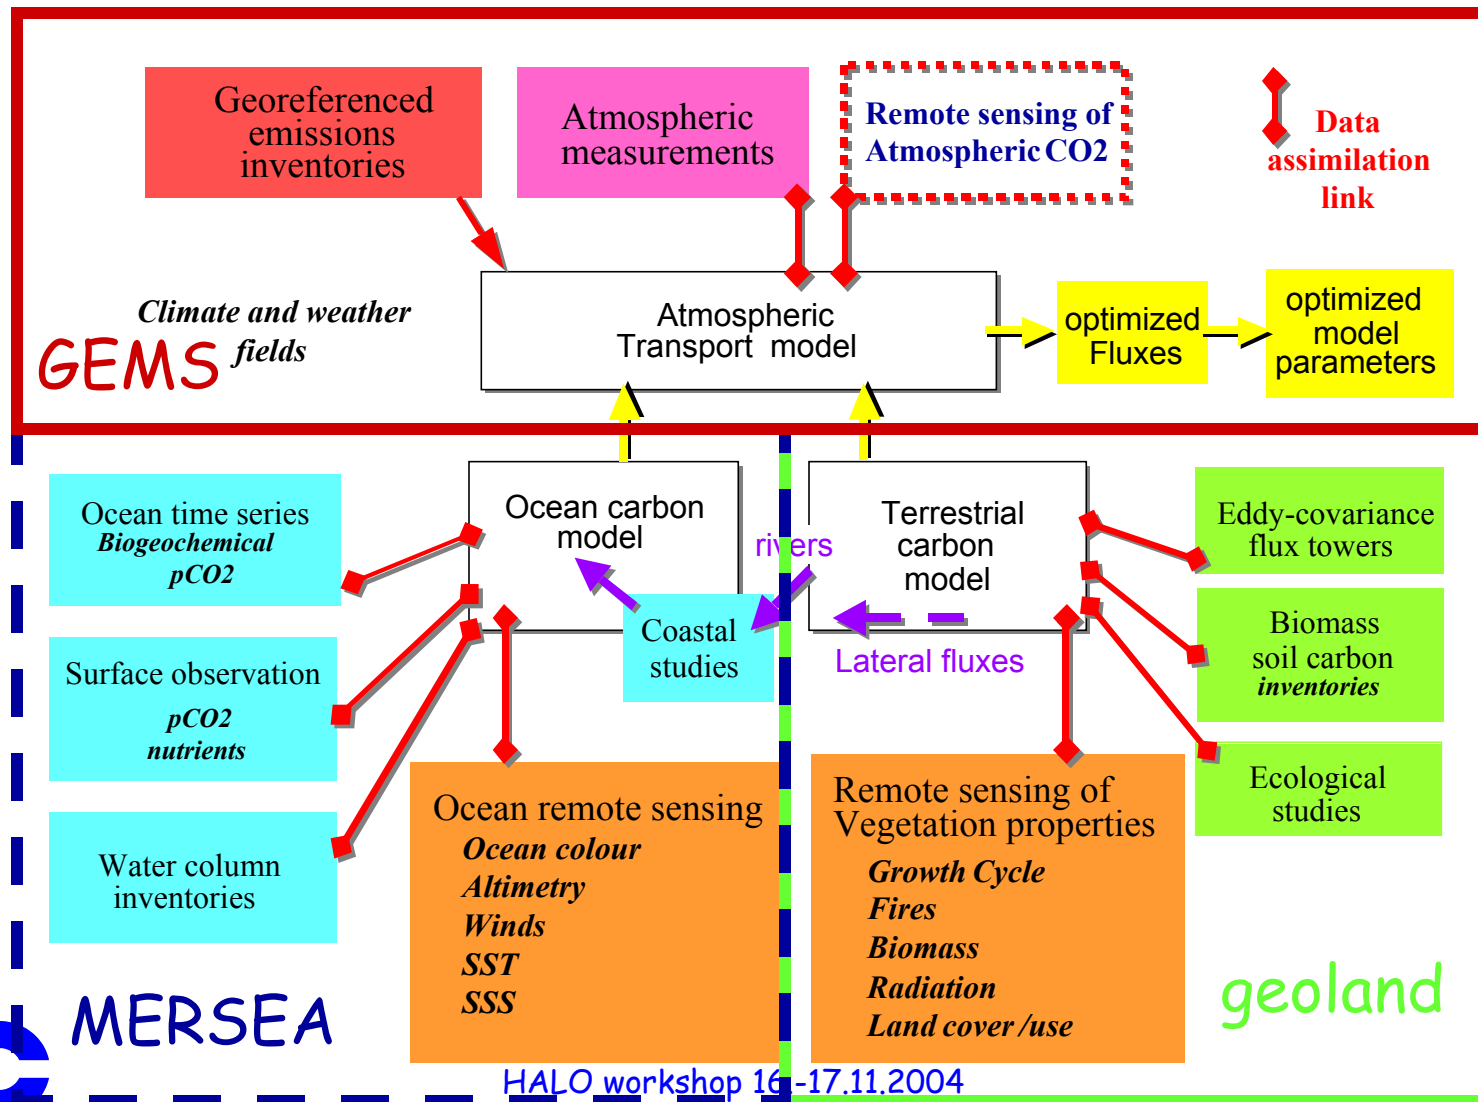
Georeferenced emissions inventories

Atmospheric measurements

Remote sensing of Atmospheric CO2

Data assimilation link

Climate and weather fields

GEMS

Atmospheric Transport model

optimized Fluxes

optimized model parameters

Ocean time series
Biogeochemical
pCO2

Surface observation
pCO2
nutrients

Water column inventories

Ocean carbon model

rivers

Coastal studies

Terrestrial carbon model

Lateral fluxes

Eddy-covariance flux towers

Biomass soil carbon inventories

Ecological studies

Ocean remote sensing
Ocean colour
Altimetry
Winds
SST
SSS

Remote sensing of Vegetation properties
Growth Cycle
Fires
Biomass
Radiation
Land cover /use

MERSEA

geoland

HALO workshop 16 -17.11.2004